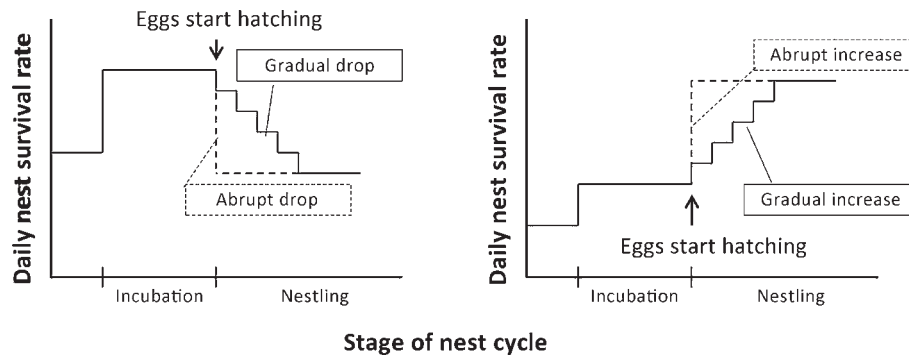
Eggs start hatching

Daily nest survival rate

Gradual drop

Abrupt drop

Incubation

Nestling

Daily nest survival rate

Abrupt increase

Gradual increase

Eggs start hatching

Incubation

Nestling

Stage of nest cycle